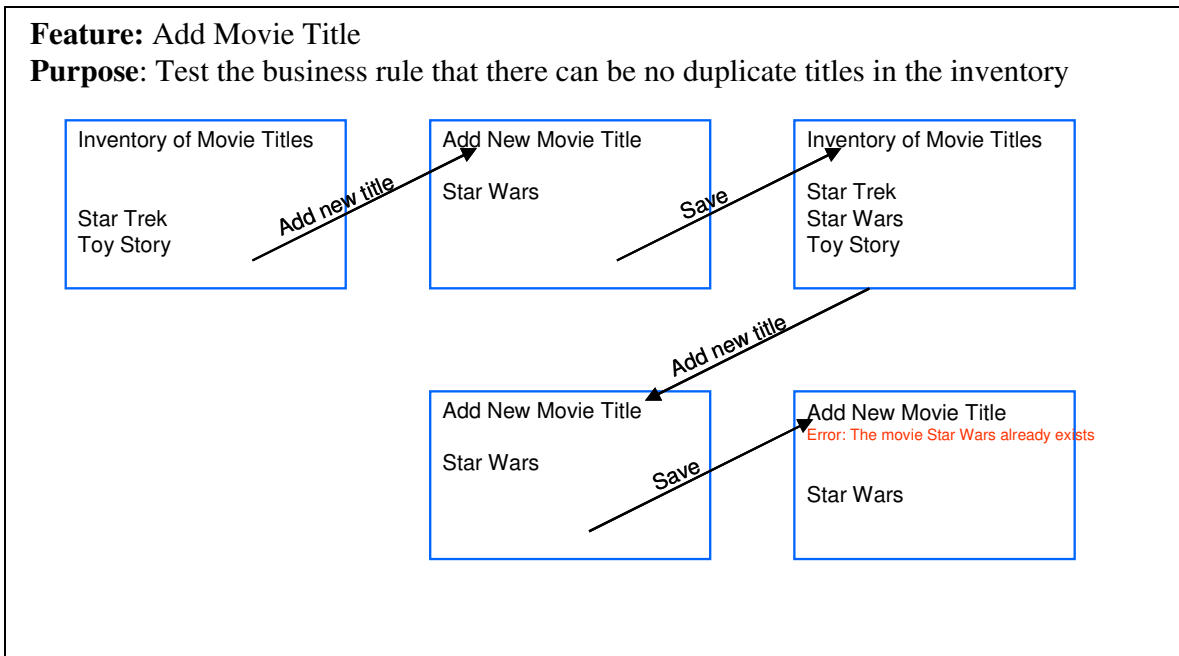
**Feature:** Add Movie Title
**Purpose**: Test the business rule that there can be no duplicate titles in the inventory

Inventory of Movie Titles

Star Trek
Toy Story

Add new title

Add New Movie Title

Star Wars

Save

Inventory of Movie Titles

Star Trek
Star Wars
Toy Story

Add new title

Add New Movie Title

Star Wars

Save

Add New Movie Title
Error: The movie Star Wars already exists

Star Wars